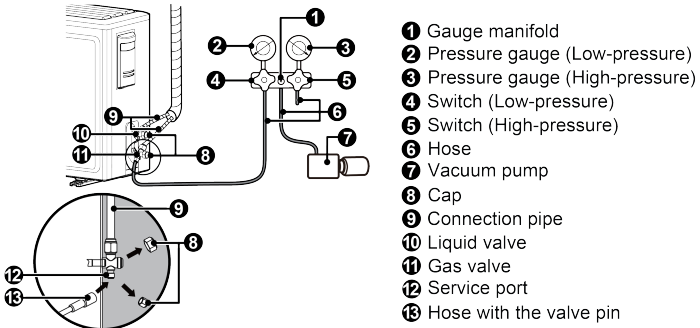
1
2
3
4
5
6
7
8
9
10
11
9
8
12
13

1 Gauge manifold
2 Pressure gauge (Low-pressure)
3 Pressure gauge (High-pressure)
4 Switch (Low-pressure)
5 Switch (High-pressure)
6 Hose
7 Vacuum pump
8 Cap
9 Connection pipe
10 Liquid valve
11 Gas valve
12 Service port
13 Hose with the valve pin